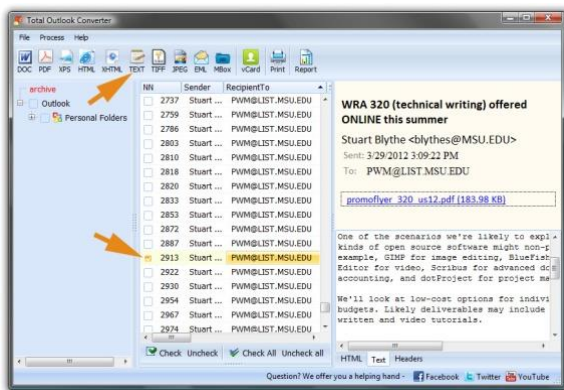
Total Outlook Converter

File Process Help

DOC PDF XPS HTML XHTML TEXT TIFF JPEG EML MBox vCard Print Report

archive
Outlook
Personal Folders

| NN | Sender | RecipientTo |
|---|---|---|
| 2737 | Stuart ... | PWM@LIST.MSU.EDU |
| 2759 | Stuart ... | PWM@LIST.MSU.EDU |
| 2786 | Stuart ... | PWM@LIST.MSU.EDU |
| 2803 | Stuart ... | PWM@LIST.MSU.EDU |
| 2810 | Stuart ... | PWM@LIST.MSU.EDU |
| 2818 | Stuart ... | PWM@LIST.MSU.EDU |
| 2820 | Stuart ... | PWM@LIST.MSU.EDU |
| 2833 | Stuart ... | PWM@LIST.MSU.EDU |
| 2853 | Stuart ... | PWM@LIST.MSU.EDU |
| 2872 | Stuart ... | PWM@LIST.MSU.EDU |
| 2887 | Stuart ... | PWM@LIST.MSU.EDU |
| 2913 | Stuart ... | PWM@LIST.MSU.EDU |
| 2922 | Stuart ... | PWM@LIST.MSU.EDU |
| 2930 | Stuart ... | PWM@LIST.MSU.EDU |
| 2954 | Stuart ... | PWM@LIST.MSU.EDU |
| 2967 | Stuart ... | PWM@LIST.MSU.EDU |
| 2974 | Stuart ... | PWM@LIST.MSU.EDU |

Check Uncheck Check All Uncheck all

WRA 320 (technical writing) offered ONLINE this summer

Stuart Blythe <blythes@MSU.EDU>
Sent: 3/29/2012 3:09:22 PM
To: PWM@LIST.MSU.EDU

promoflyer_320_us12.pdf (183.98 KB)

One of the scenarios we're likely to expl
kinds of open source software might non-p
example, GIMP for image editing, BlueFish
Editor for video, Scribus for advanced do
accounting, and dotProject for project ma

We'll look at low-cost options for indivi
budgets. Likely deliverables may include
written and video tutorials.

HTML Text Headers

Question? We offer you a helping hand - Facebook Twitter YouTube